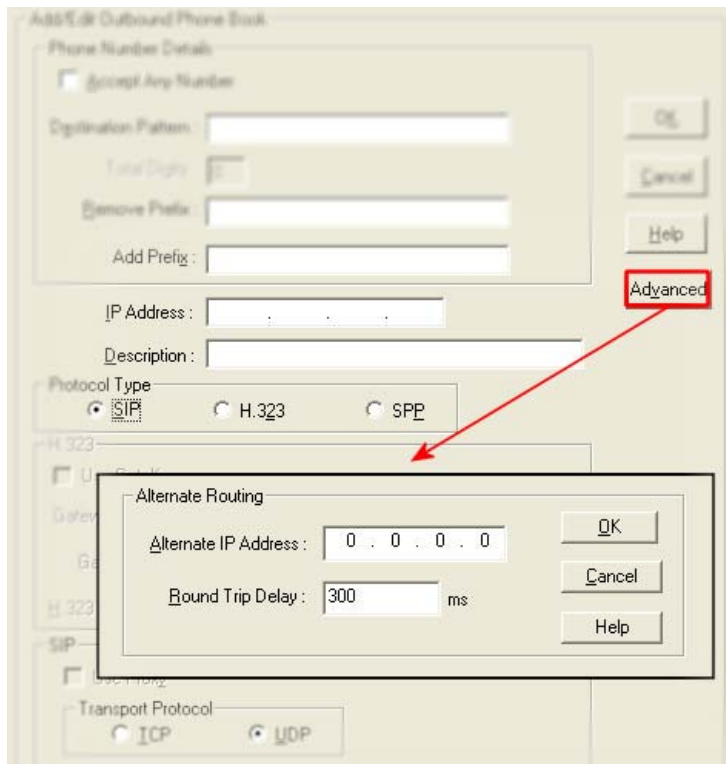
Add/Edit Outbound Phone Book

Phone Number Details

Accept Any Number

Destination Pattern :

Total Digits : 0

Remove Prefix :

Add Prefix :

OK

Cancel

Help

Advanced

IP Address : . . .

Description :

Protocol Type

SIP

H.323

SPP

H.323

U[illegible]

Gatew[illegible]

Ga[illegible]

H.323

Alternate Routing

Alternate IP Address : 0 . 0 . 0 . 0

Round Trip Delay : 300 ms

OK

Cancel

Help

SIP

Use Proxy

Transport Protocol

TCP

UDP